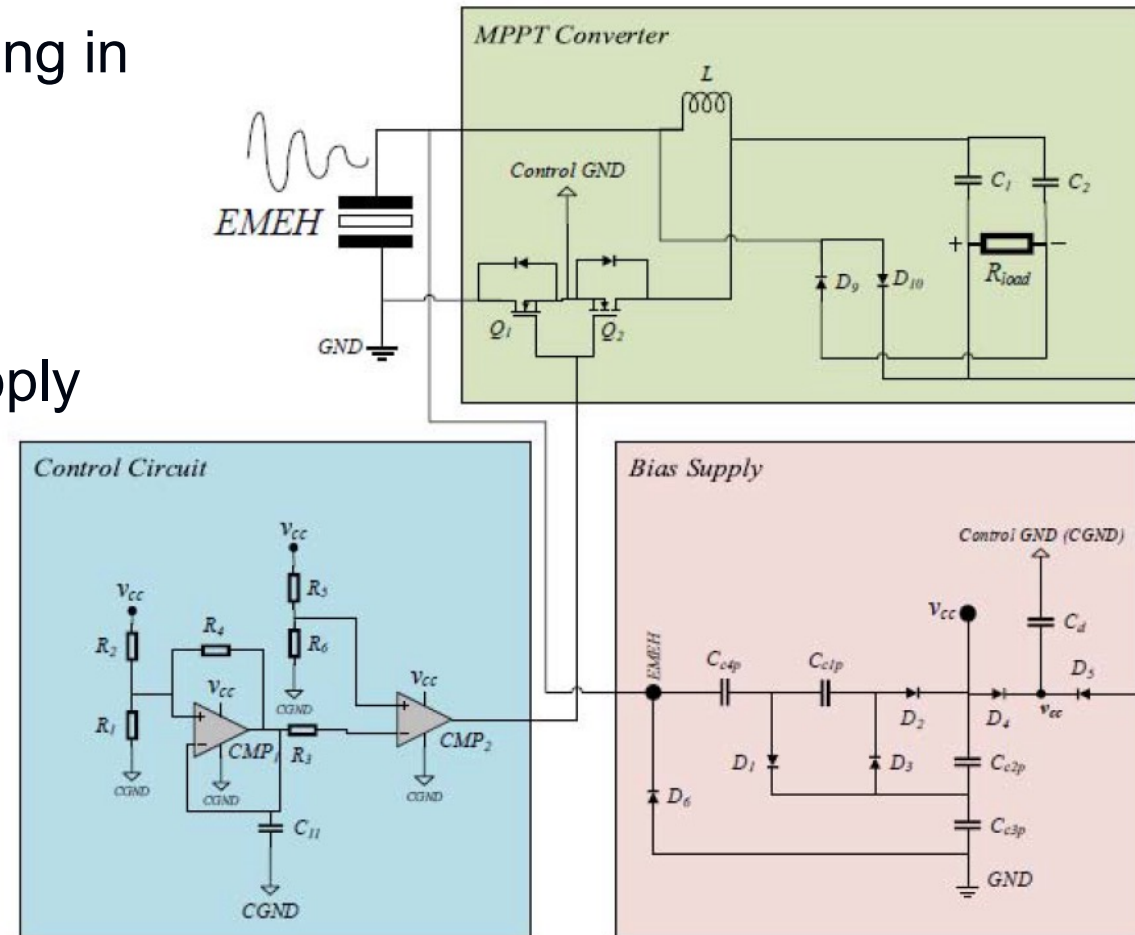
ng in

pply

MPPT Converter

L

Control GND

EMEH

$C_1$ $C_2$

+ $R_{load}$ −

$D_9$ $D_{10}$

GND

$Q_1$ $Q_2$

Control Circuit

$v_{cc}$

$R_5$

$v_{cc}$

$R_4$

$R_2$

$R_6$

$v_{cc}$

$v_{cc}$

CGND

$R_1$

$CMP_1$

$R_3$

$CMP_2$

CGND

CGND

CGND

CGND

$C_{11}$

CGND

Bias Supply

Control GND (CGND)

$v_{cc}$

$C_d$

EMEH

$C_{c4p}$

$C_{c1p}$

$D_5$

$D_2$

$D_4$

$v_{cc}$

$D_1$

$D_3$

$C_{c2p}$

$D_6$

$C_{c3p}$

GND